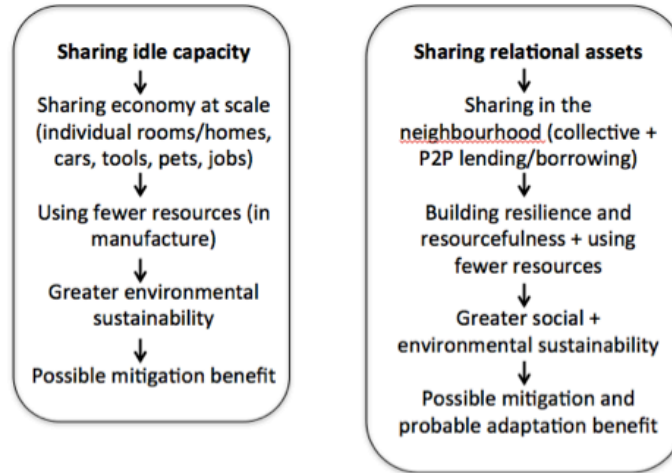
**Sharing idle capacity**
↓
Sharing economy at scale (individual rooms/homes, cars, tools, pets, jobs)
↓
Using fewer resources (in manufacture)
↓
Greater environmental sustainability
↓
Possible mitigation benefit

**Sharing relational assets**
↓
Sharing in the neighbourhood (collective + P2P lending/borrowing)
↓
Building resilience and resourcefulness + using fewer resources
↓
Greater social + environmental sustainability
↓
Possible mitigation and probable adaptation benefit